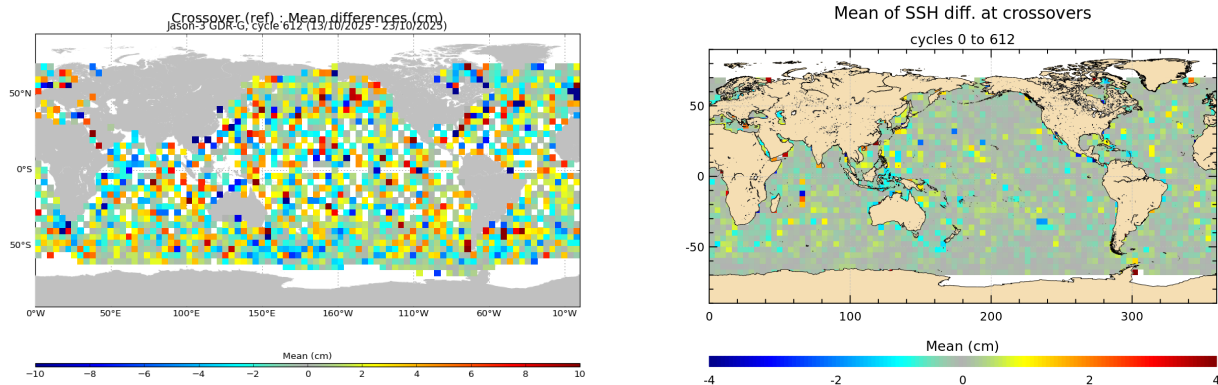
Crossover (ref) : Mean differences (cm)
Jason-3 GDR-G, cycle 612 (13/10/2025 - 23/10/2025)

50°N
0°S
50°S

0°W 50°E 100°E 150°E 160°W 110°W 60°W 10°W

Mean (cm)
−10 −8 −6 −4 −2 0 2 4 6 8 10

Mean of SSH diff. at crossovers
cycles 0 to 612

50
0
-50

0 100 200 300

Mean (cm)
-4 -2 0 2 4